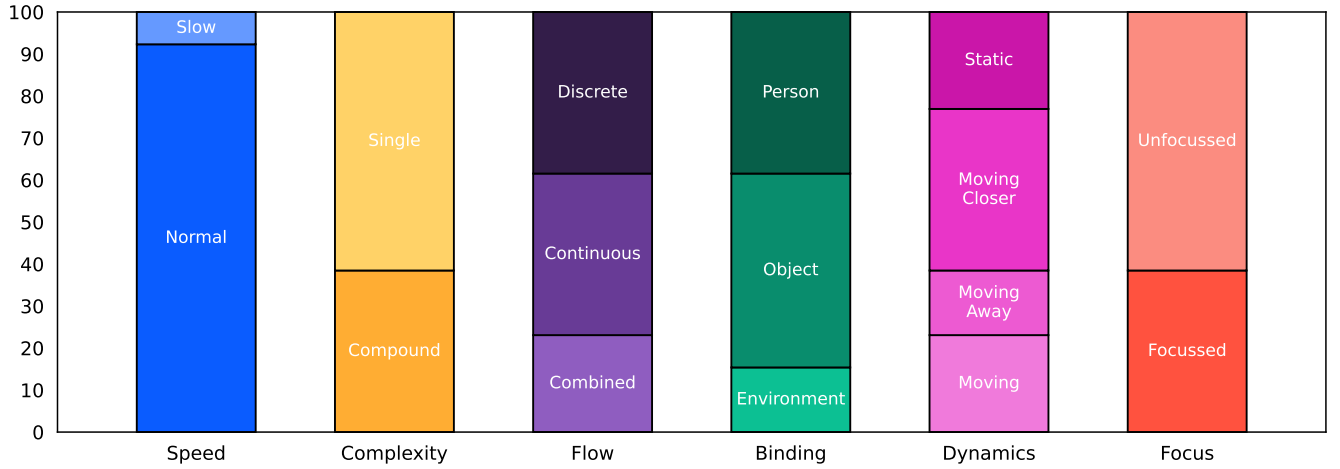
100
90
80
70
60
50
40
30
20
10
0

Slow
Normal
Single
Compound
Discrete
Continuous
Combined
Person
Object
Environment
Static
Moving Closer
Moving Away
Moving
Unfocussed
Focussed

Speed
Complexity
Flow
Binding
Dynamics
Focus